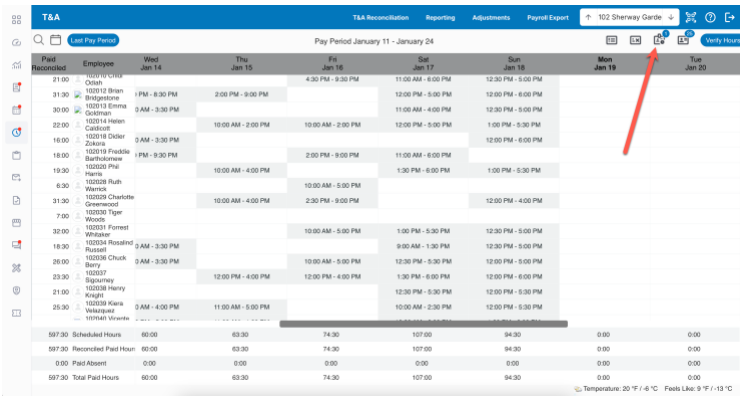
T&A

T&A Reconciliation Reporting Adjustments Payroll Export

102 Sherway Garde

Last Pay Period

Pay Period January 11 - January 24

Verify Hours

| Paid Reconciled | Employee | Wed Jan 14 | Thu Jan 15 | Fri Jan 16 | Sat Jan 17 | Sun Jan 18 | Mon Jan 19 | Tue Jan 20 |
|---|---|---|---|---|---|---|---|---|
| 21:00 | 102010 Chidi Odiah | | | 4:30 PM - 9:30 PM | 11:00 AM - 6:00 PM | 12:30 PM - 5:00 PM | | |
| 31:30 | 102012 Brian Bridgestone | PM - 8:30 PM | 2:00 PM - 9:00 PM | 10:00 AM - 5:00 PM | 11:00 AM - 6:00 PM | 12:00 PM - 6:00 PM | | |
| 30:00 | 102013 Emma Goldman | AM - 3:30 PM | | | 11:00 AM - 4:00 PM | 12:00 PM - 5:00 PM | | |
| 22:00 | 102014 Helen Caldicott | | 10:00 AM - 2:00 PM | 10:00 AM - 2:00 PM | 12:00 PM - 5:00 PM | 1:00 PM - 5:30 PM | | |
| 16:00 | 102018 Didier Zokora | AM - 3:30 PM | | | | 12:00 PM - 6:00 PM | | |
| 18:00 | 102019 Freddie Bartholomew | PM - 9:30 PM | | 2:00 PM - 9:00 PM | 11:00 AM - 6:00 PM | | | |
| 19:30 | 102020 Phil Harris | | 10:00 AM - 4:00 PM | | 1:30 PM - 6:00 PM | 1:00 PM - 5:30 PM | | |
| 6:30 | 102028 Ruth Warrick | | | 10:00 AM - 5:00 PM | | | | |
| 31:30 | 102029 Charlotte Greenwood | | 10:00 AM - 4:00 PM | 2:30 PM - 9:00 PM | | 12:00 PM - 4:00 PM | | |
| 7:00 | 102030 Tiger Woods | | | | | | | |
| 32:00 | 102031 Forrest Whitaker | | | 10:00 AM - 5:00 PM | 1:00 PM - 5:30 PM | 12:30 PM - 5:00 PM | | |
| 18:30 | 102034 Rosalind Russell | AM - 3:30 PM | | | 9:00 AM - 1:30 PM | 12:30 PM - 5:00 PM | | |
| 26:00 | 102036 Chuck Berry | AM - 3:30 PM | | 10:00 AM - 5:00 PM | 12:30 PM - 5:30 PM | 12:00 PM - 5:00 PM | | |
| 23:30 | 102037 Sigourney | | 12:00 PM - 4:00 PM | 12:00 PM - 4:00 PM | 1:30 PM - 6:00 PM | 12:00 PM - 5:00 PM | | |
| 21:00 | 102038 Henry Knight | | | | 12:30 PM - 5:30 PM | 12:30 PM - 5:00 PM | | |
| 25:30 | 102039 Kiera Velazquez | AM - 4:00 PM | 11:00 AM - 5:00 PM | | 1:00 PM - 5:30 PM | | | |
| | 102040 Vicente | | | | | | | |
| 597:30 | Scheduled Hours | 60:00 | 63:30 | 74:30 | 107:00 | 94:30 | 0:00 | 0:00 |
| 597:30 | Reconciled Paid Hours | 60:00 | 63:30 | 74:30 | 107:00 | 94:30 | 0:00 | 0:00 |
| 0:00 | Paid Absent | 0:00 | 0:00 | 0:00 | 0:00 | 0:00 | 0:00 | 0:00 |
| 597:30 | Total Paid Hours | 60:00 | 63:30 | 74:30 | 107:00 | 94:30 | 0:00 | 0:00 |

Temperature: 20 °F / -6 °C Feels Like: 9 °F / -13 °C